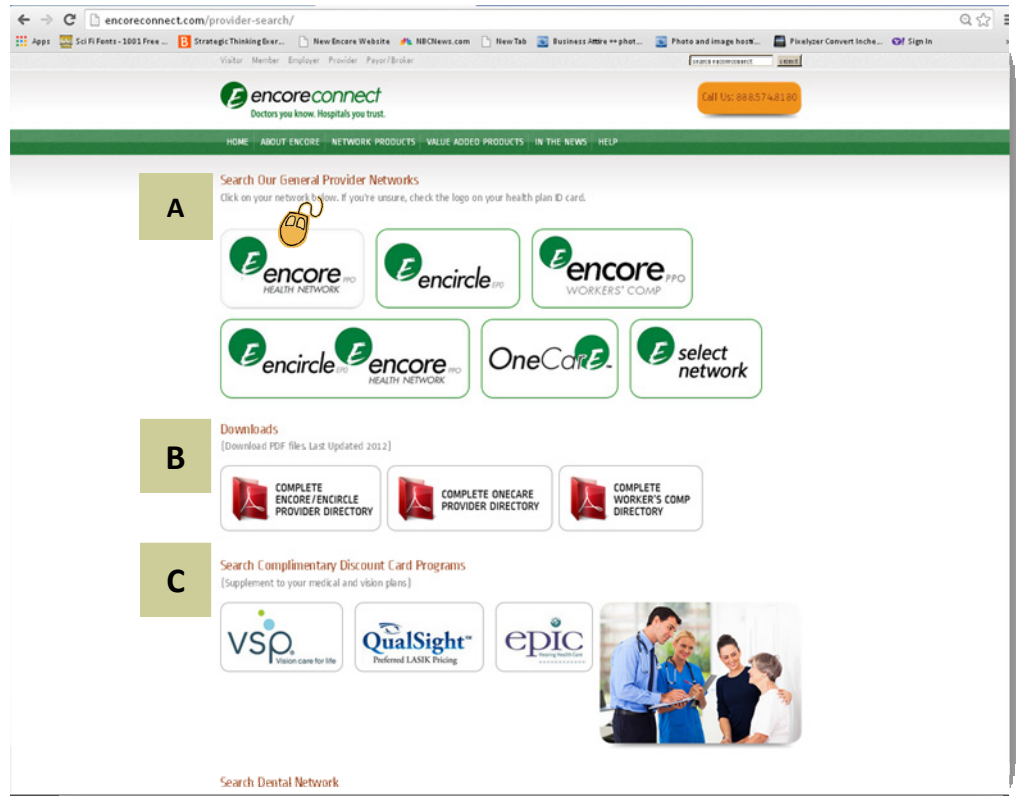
encoreconnect.com/provider-search/

Apps | Sci Fi Fonts - 1001 Free ... | Strategic Thinking Exer... | New Encore Website | NBCNews.com | New Tab | Business Attire ↔ phot... | Photo and image hosti... | Pixelyzer Convert Inche... | Sign In

Visitor Member Employer Provider Payor/Broker

search encoreconnect | submit

encoreconnect
Doctors you know. Hospitals you trust.

Call Us: 888.574.8180

HOME | ABOUT ENCORE | NETWORK PRODUCTS | VALUE ADDED PRODUCTS | IN THE NEWS | HELP

A

Search Our General Provider Networks
Click on your network below. If you're unsure, check the logo on your health plan ID card.

encore PPO HEALTH NETWORK
encircle EPO
encore PPO WORKERS' COMP
encircle EPO encore PPO HEALTH NETWORK
OneCare
select network

B

Downloads
[Download PDF files, Last Updated 2012]

COMPLETE ENCORE/ENCIRCLE PROVIDER DIRECTORY
COMPLETE ONECARE PROVIDER DIRECTORY
COMPLETE WORKER'S COMP DIRECTORY

C

Search Complimentary Discount Card Programs
[Supplement to your medical and vision plans]

VSP. Vision care for life
QualSight™ Preferred LASIK Pricing
epic Hearing Health Care

Search Dental Network